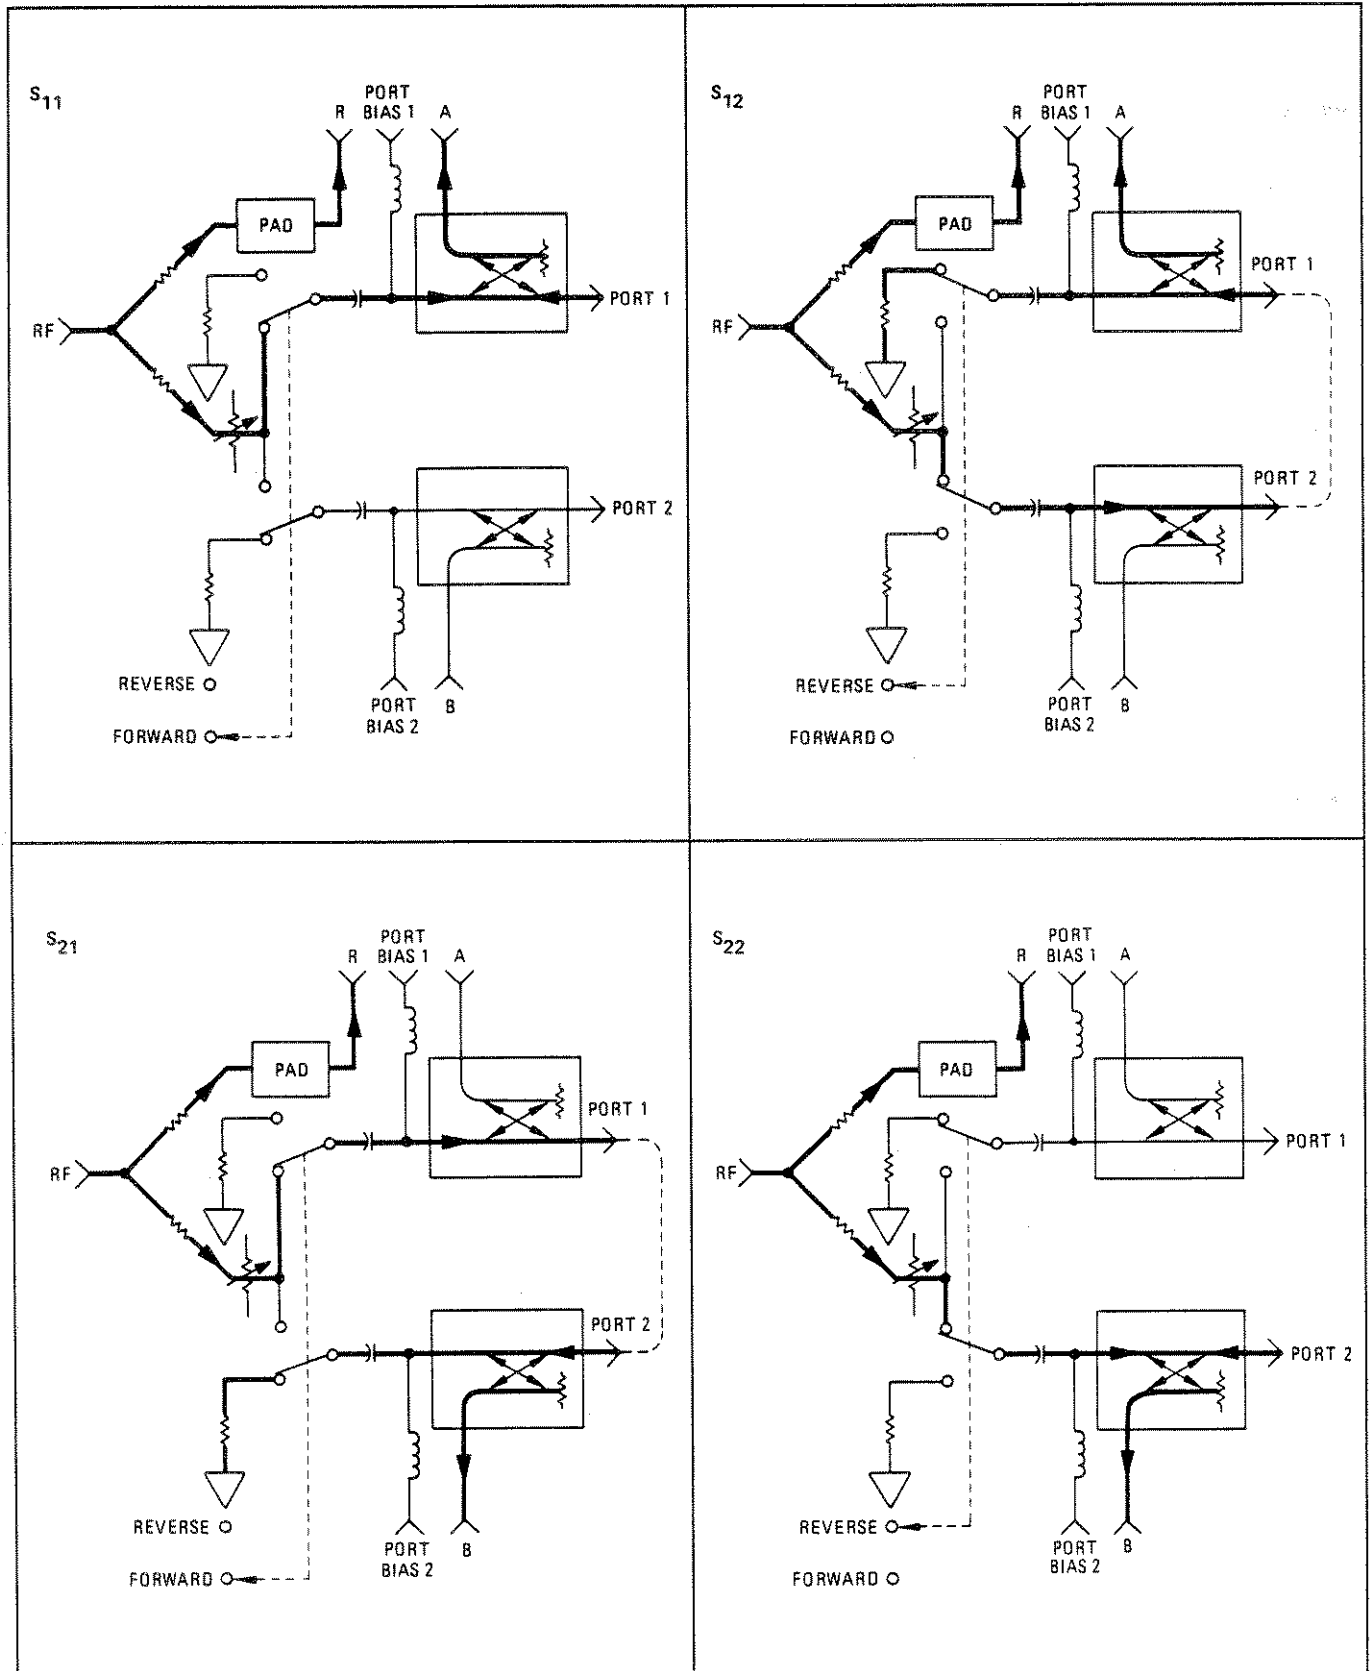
$S_{11}$

R PORT BIAS 1 A

PAD

RF

PORT 1

PORT 2

REVERSE

FORWARD

PORT BIAS 2 B

$S_{12}$

R PORT BIAS 1 A

PAD

RF

PORT 1

PORT 2

REVERSE

FORWARD

PORT BIAS 2 B

$S_{21}$

R PORT BIAS 1 A

PAD

RF

PORT 1

PORT 2

REVERSE

FORWARD

PORT BIAS 2 B

$S_{22}$

R PORT BIAS 1 A

PAD

RF

PORT 1

PORT 2

REVERSE

FORWARD

PORT BIAS 2 B